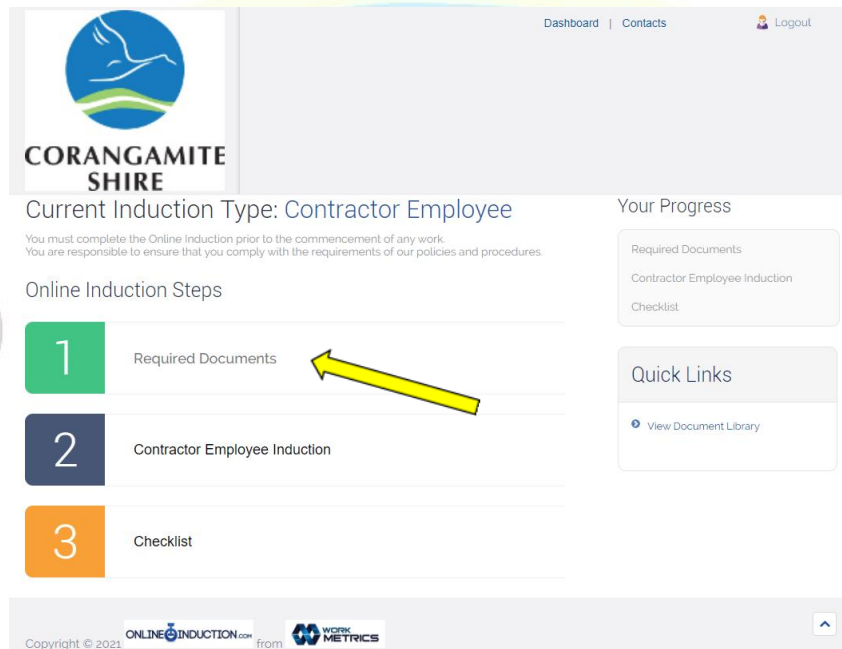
CORANGAMITE SHIRE

Dashboard | Contacts

Logout

Current Induction Type: Contractor Employee

You must complete the Online Induction prior to the commencement of any work.
You are responsible to ensure that you comply with the requirements of our policies and procedures.

Online Induction Steps

1 Required Documents

2 Contractor Employee Induction

3 Checklist

Your Progress

Required Documents

Contractor Employee Induction

Checklist

Quick Links

View Document Library

Copyright © 2021 ONLINEINDUCTION.com from WORK METRICS